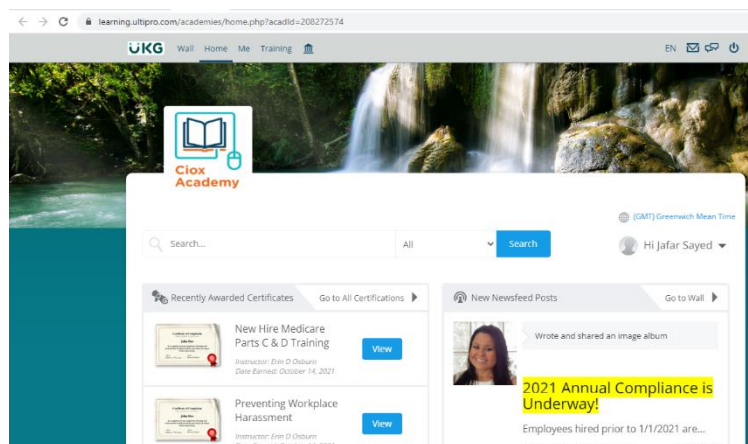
learning.ultipro.com/academies/home.php?acadId=208272574

UKG Wall Home Me Training

EN

Ciox Academy

(GMT) Greenwich Mean Time

Search...

All

Search

Hi Jafar Sayed

Recently Awarded Certificates

Go to All Certifications

New Newsfeed Posts

Go to Wall

New Hire Medicare Parts C & D Training

Instructor: Erin D Osburn
Date Earned: October 14, 2021

View

Preventing Workplace Harassment

Instructor: Erin D Osburn

View

Wrote and shared an image album

2021 Annual Compliance is Underway!

Employees hired prior to 1/1/2021 are...